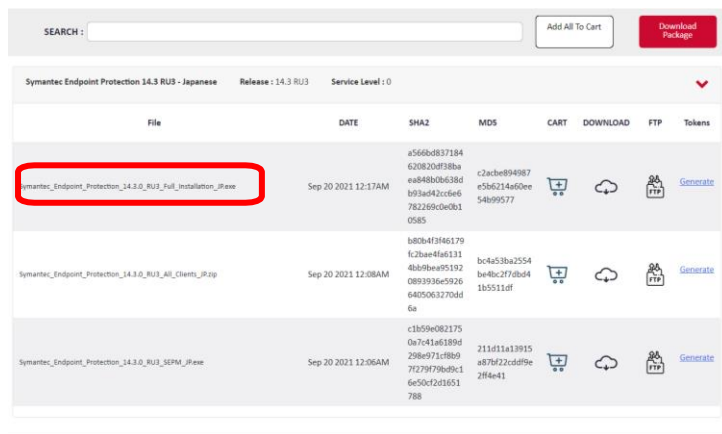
SEARCH :

Add All To Cart

Download Package

Symantec Endpoint Protection 14.3 RU3 - Japanese Release : 14.3 RU3 Service Level : 0

| File | DATE | SHA2 | MD5 | CART | DOWNLOAD | FTP | Tokens |
|---|---|---|---|---|---|---|---|
| Symantec_Endpoint_Protection_14.3.0_RU3_Full_Installation_JP.exe | Sep 20 2021 12:17AM | a566bd837184620820df38baea848b0b638db93ad42cc6e6782269c0e0b10585 | c2acbe894987e5b6214a60ee54b99577 | | | FTP | Generate |
| Symantec_Endpoint_Protection_14.3.0_RU3_All_Clients_JP.zip | Sep 20 2021 12:08AM | b80b4f3f46179fc2bae4fa61314bb9bea951920893936e59266405063270dd6a | bc4a53ba2554be4bc2f7dbd41b5511df | | | FTP | Generate |
| Symantec_Endpoint_Protection_14.3.0_RU3_SEPM_JP.exe | Sep 20 2021 12:06AM | c1b59e0821750a7c41a6189d298e971cf8b97f279f79bd9c16e50cf2d1651788 | 211d11a13915a87bf22cddf9e2ff4e41 | | | FTP | Generate |